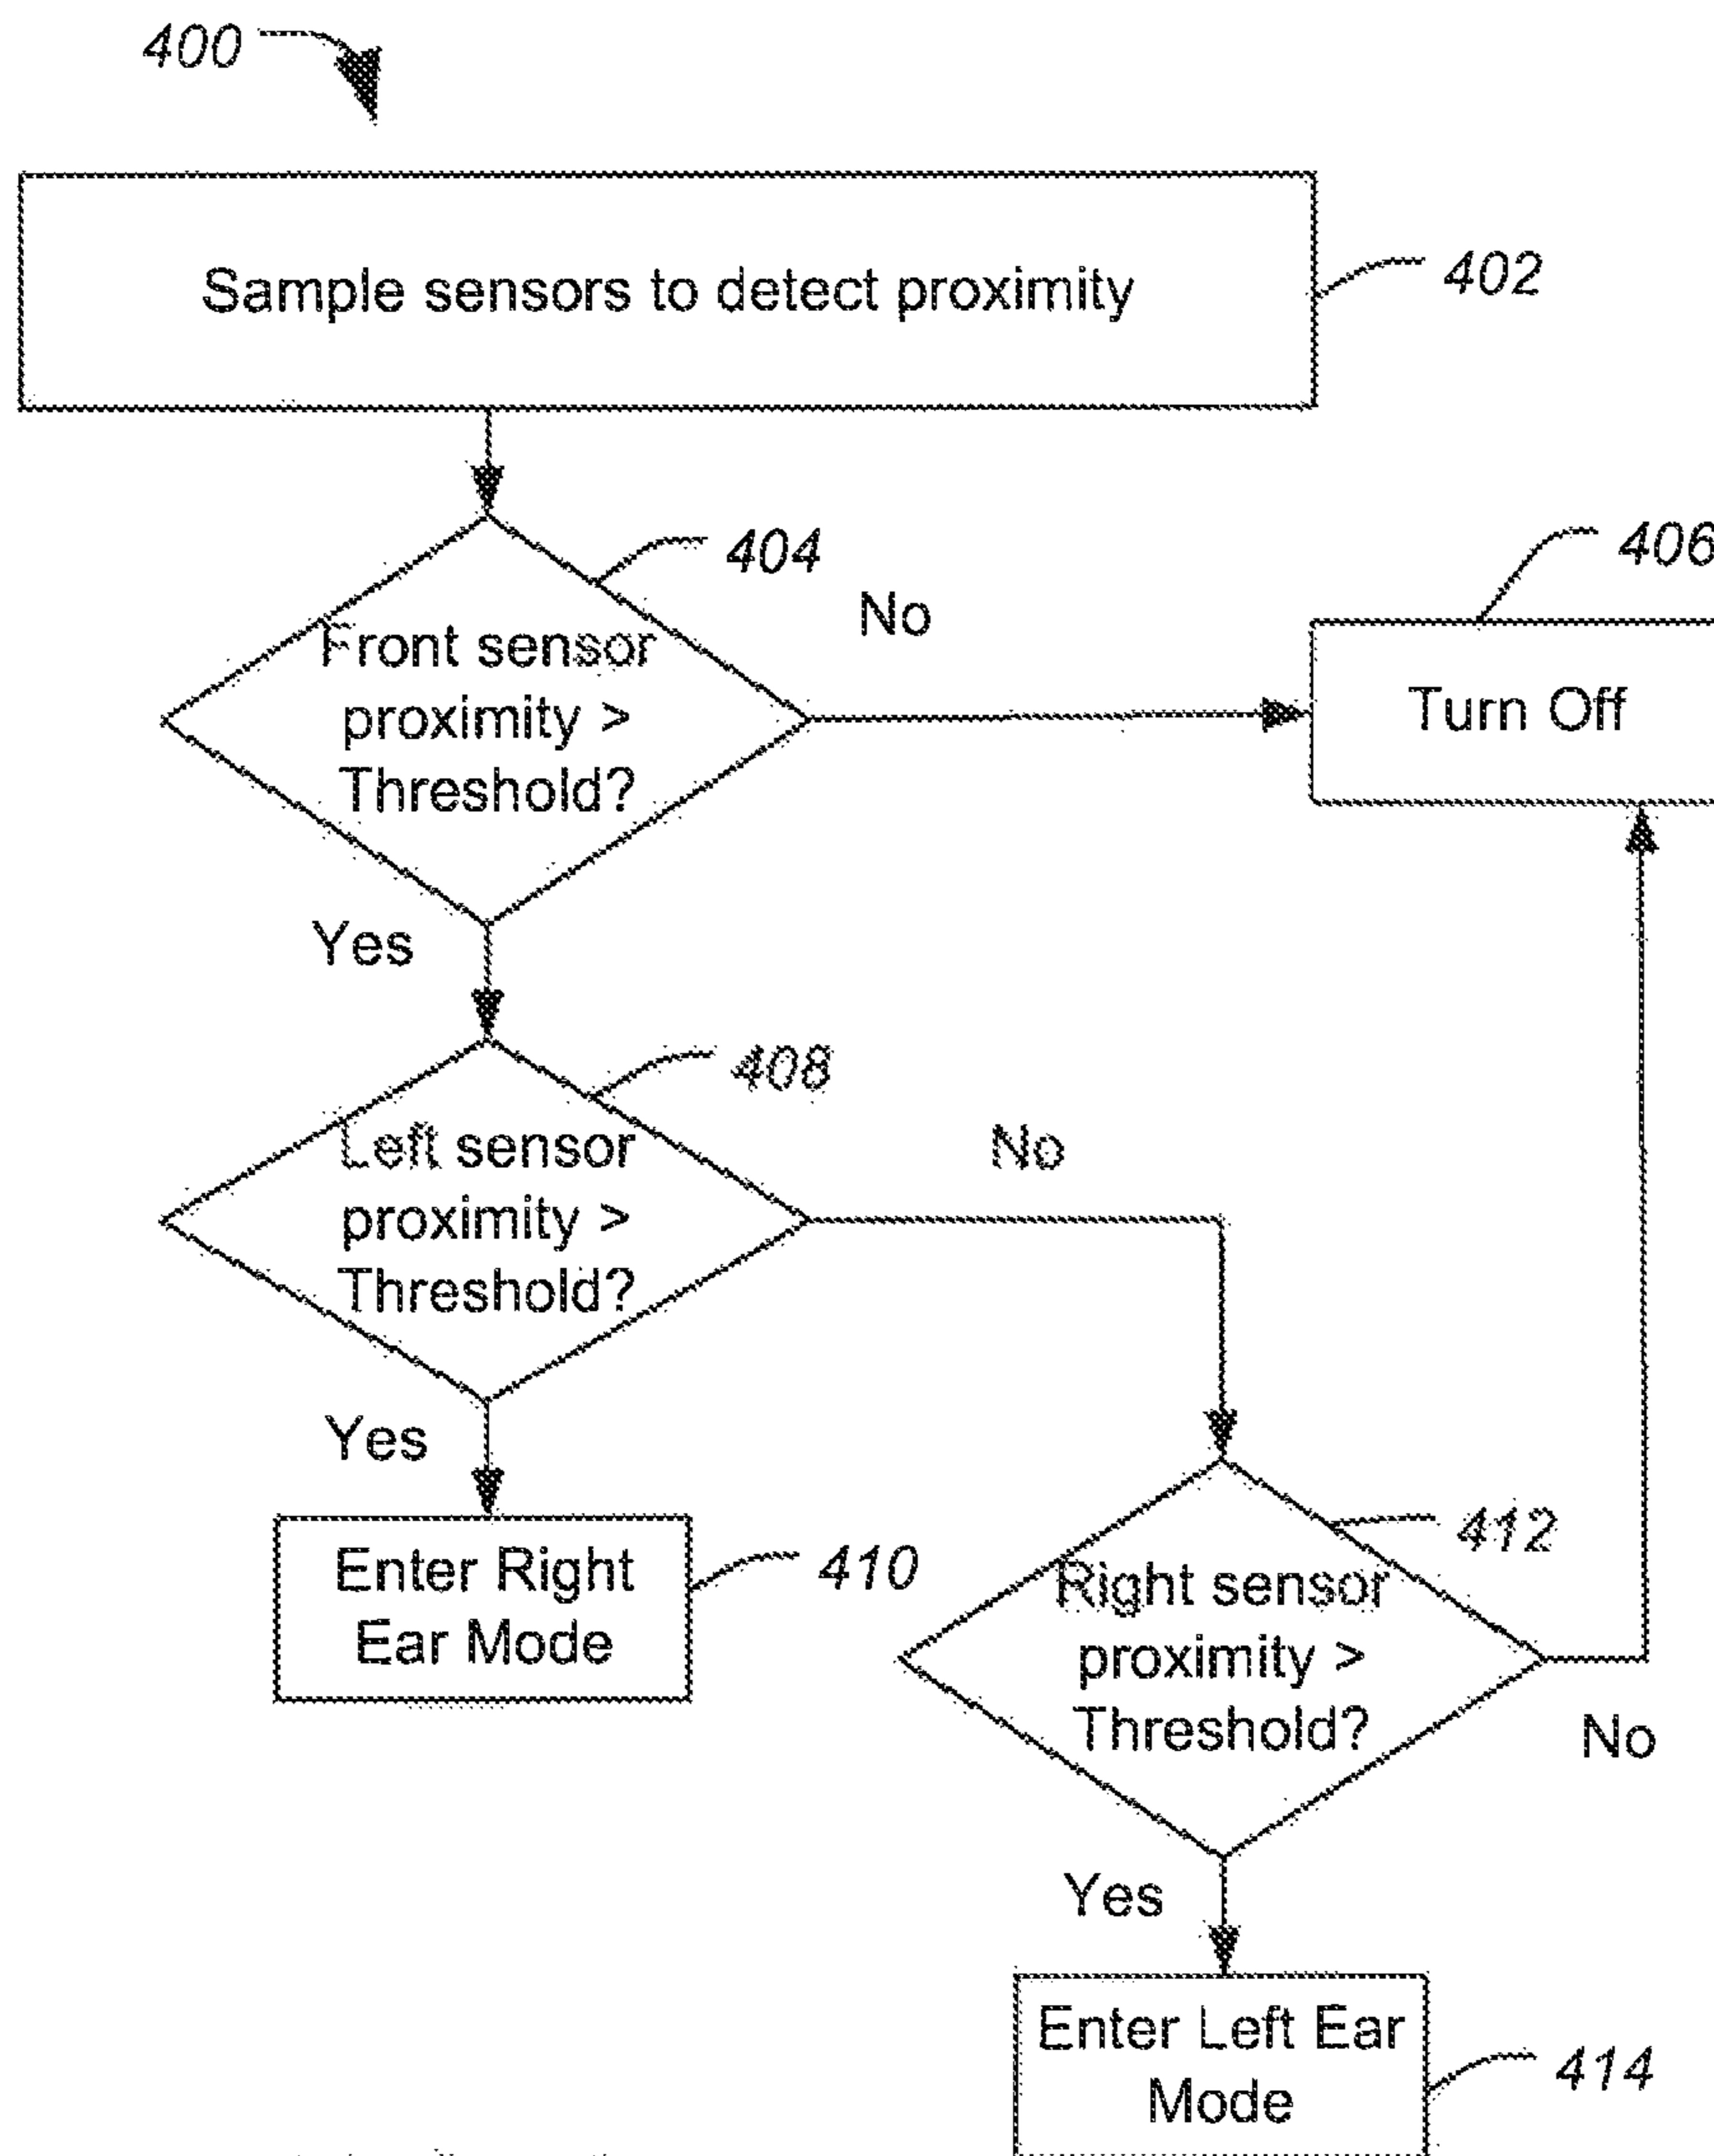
400

Sample sensors to detect proximity

402

404

406

No

Front sensor proximity > Threshold?

Turn Off

Yes

408

Left sensor proximity > Threshold?

No

Yes

412

Enter Right Ear Mode

410

Right sensor proximity > Threshold?

No

Yes

Enter Left Ear Mode

414